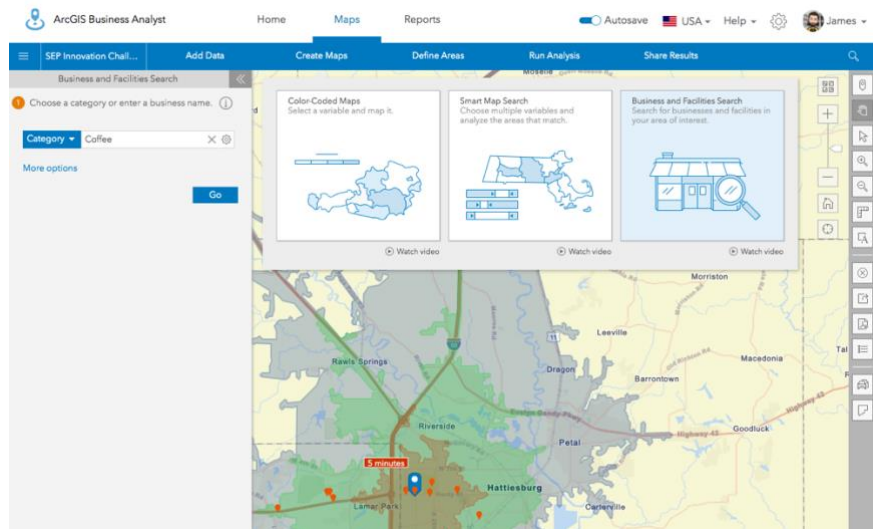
ArcGIS Business Analyst

Home Maps Reports

Autosave USA Help James

SEP Innovation Chall... Add Data Create Maps Define Areas Run Analysis Share Results

Business and Facilities Search

1 Choose a category or enter a business name.

Category Coffee

More options

Go

Color-Coded Maps
Select a variable and map it.

Watch video

Smart Map Search
Choose multiple variables and analyze the areas that match.

Watch video

Business and Facilities Search
Search for businesses and facilities in your area of interest.

Watch video

Moselle

Morriston

Leeville

Rawls Springs

Dragon

Macedonia

Barrontown

Tal

Riverside

Petal

Goodluck

5 minutes

Hattiesburg

Lamar Park

Carterville